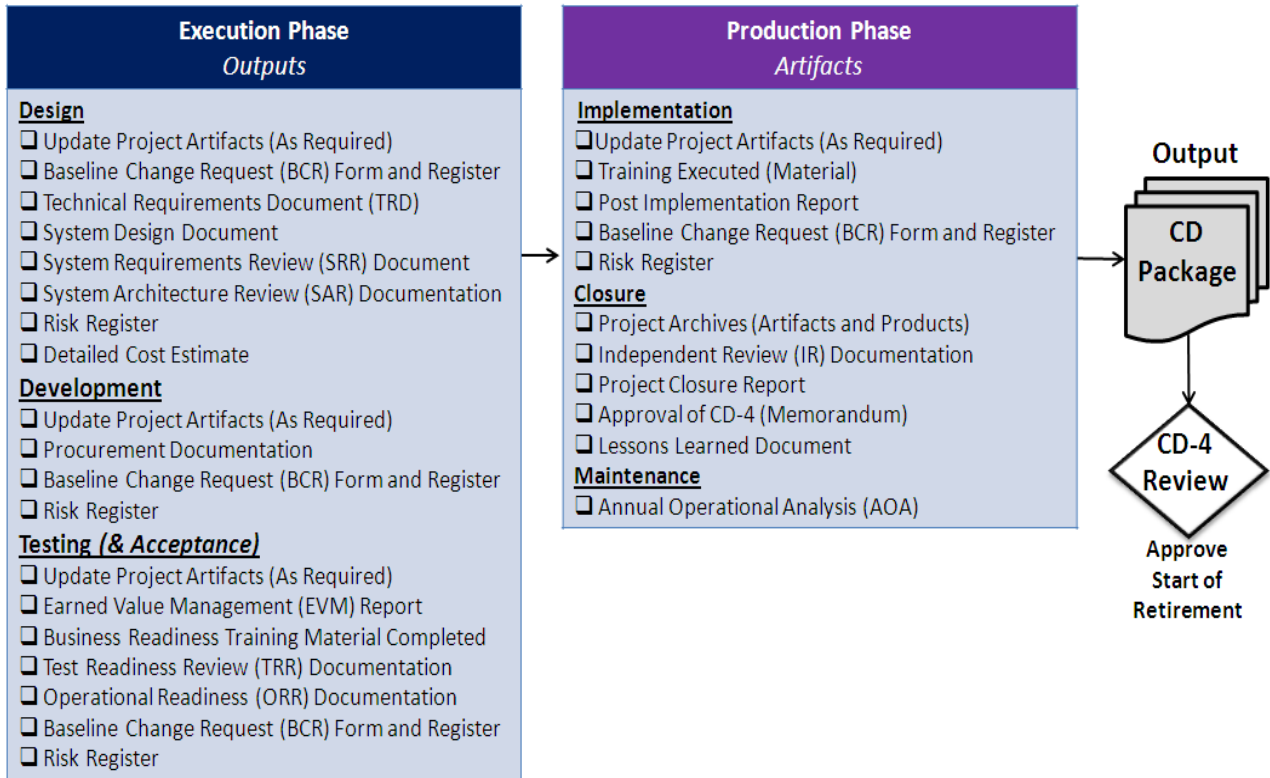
Execution Phase
Outputs

Design
❑ Update Project Artifacts (As Required)
❑ Baseline Change Request (BCR) Form and Register
❑ Technical Requirements Document (TRD)
❑ System Design Document
❑ System Requirements Review (SRR) Document
❑ System Architecture Review (SAR) Documentation
❑ Risk Register
❑ Detailed Cost Estimate

Development
❑ Update Project Artifacts (As Required)
❑ Procurement Documentation
❑ Baseline Change Request (BCR) Form and Register
❑ Risk Register

Testing (& Acceptance)
❑ Update Project Artifacts (As Required)
❑ Earned Value Management (EVM) Report
❑ Business Readiness Training Material Completed
❑ Test Readiness Review (TRR) Documentation
❑ Operational Readiness (ORR) Documentation
❑ Baseline Change Request (BCR) Form and Register
❑ Risk Register

Production Phase
Artifacts

Implementation
❑ Update Project Artifacts (As Required)
❑ Training Executed (Material)
❑ Post Implementation Report
❑ Baseline Change Request (BCR) Form and Register
❑ Risk Register

Closure
❑ Project Archives (Artifacts and Products)
❑ Independent Review (IR) Documentation
❑ Project Closure Report
❑ Approval of CD-4 (Memorandum)
❑ Lessons Learned Document

Maintenance
❑ Annual Operational Analysis (AOA)

Output
CD Package

CD-4 Review

Approve Start of Retirement